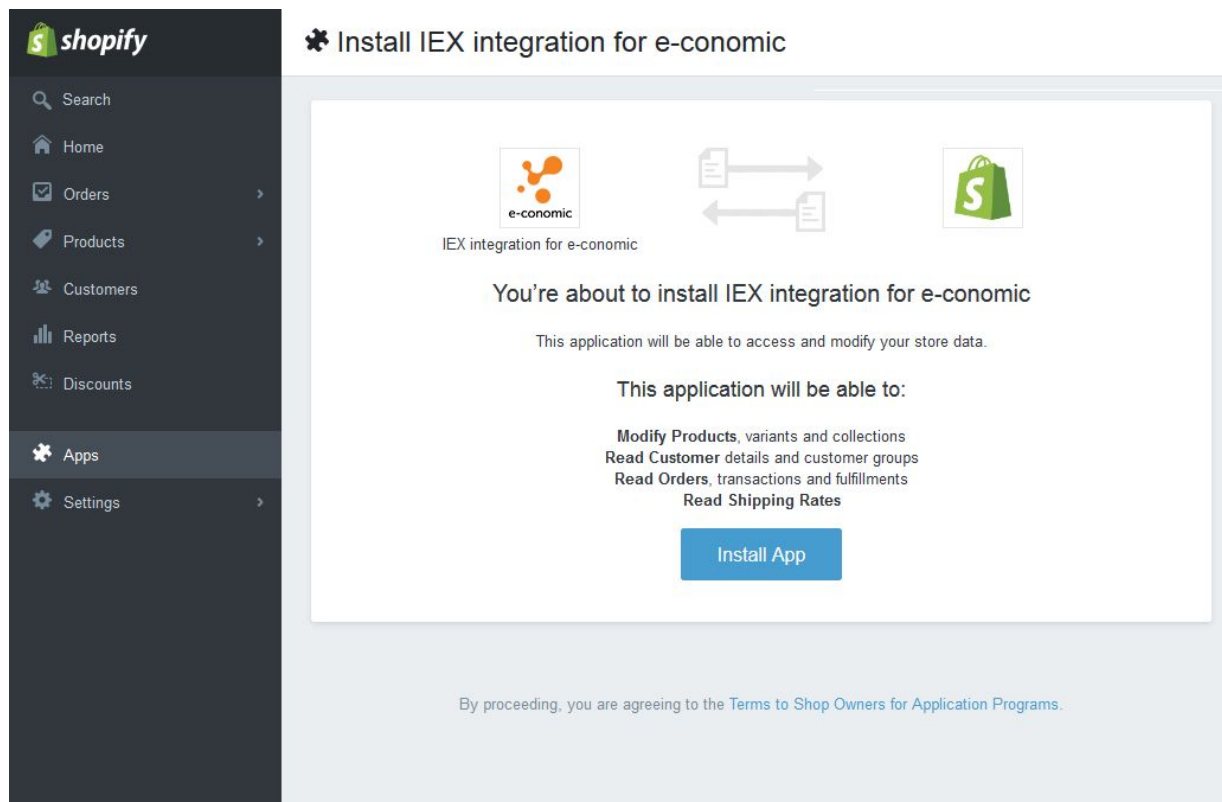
shopify

Search
Home
Orders
Products
Customers
Reports
Discounts
Apps
Settings

Install IEX integration for e-conomic

e-conomic

IEX integration for e-conomic

You're about to install IEX integration for e-conomic

This application will be able to access and modify your store data.

This application will be able to:

**Modify Products**, variants and collections
**Read Customer** details and customer groups
**Read Orders**, transactions and fulfillments
**Read Shipping Rates**

Install App

By proceeding, you are agreeing to the Terms to Shop Owners for Application Programs.